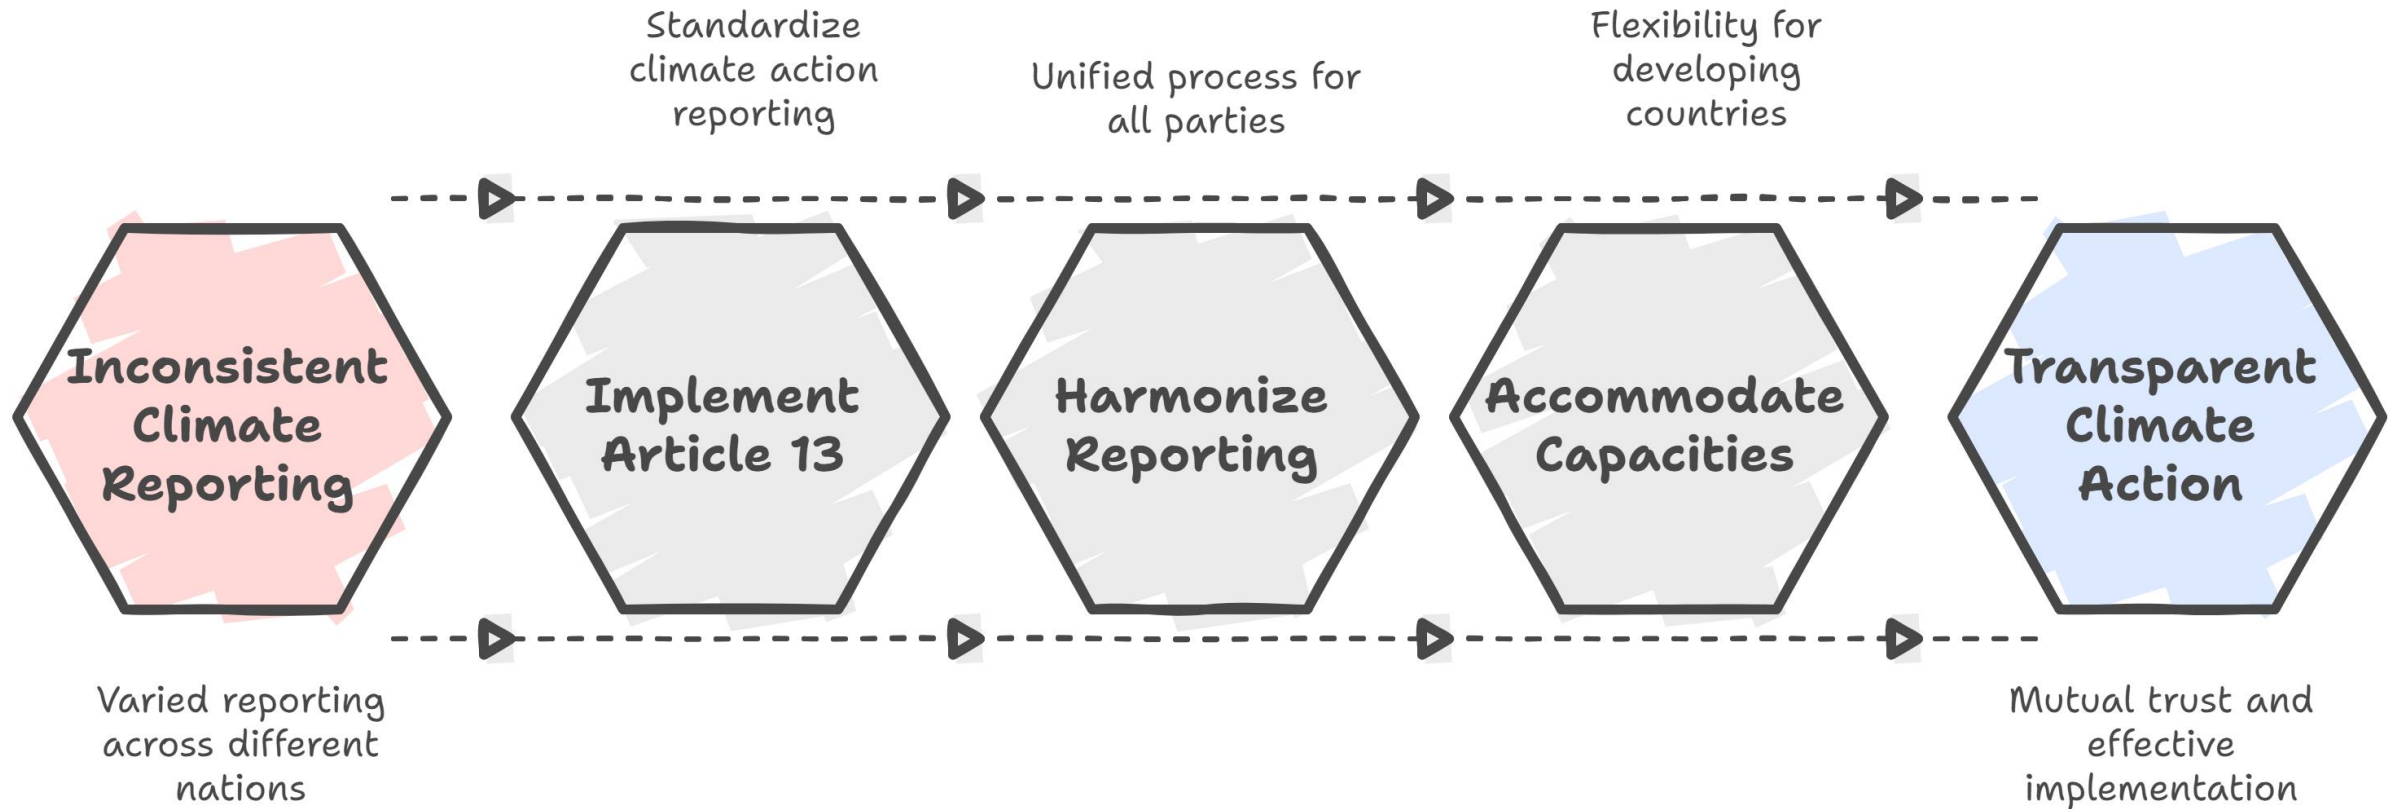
Standardize climate action reporting

Unified process for all parties

Flexibility for developing countries

Inconsistent Climate Reporting

Implement Article 13

Harmonize Reporting

Accommodate Capacities

Transparent Climate Action

Varied reporting across different nations

Mutual trust and effective implementation